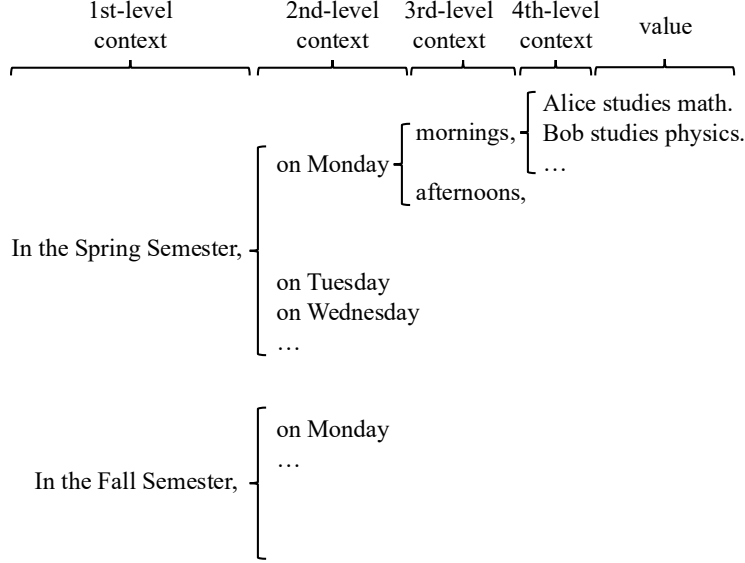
1st-level context

2nd-level context

3rd-level context

4th-level context

value

In the Spring Semester,

on Monday

mornings,

Alice studies math.
Bob studies physics.
…

afternoons,

on Tuesday
on Wednesday
…

In the Fall Semester,

on Monday
…